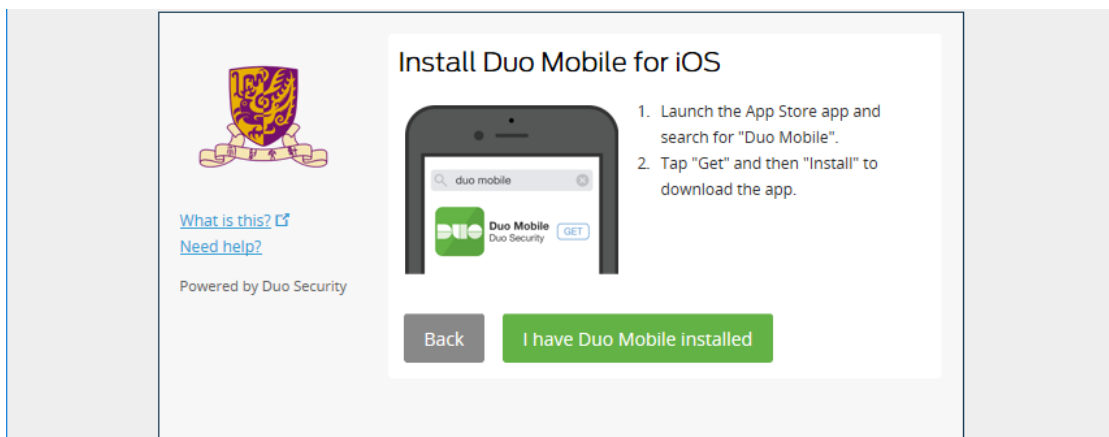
What is this?
Need help?

Powered by Duo Security

Install Duo Mobile for iOS

duo mobile

DUO Duo Mobile
Duo Security
GET

1. Launch the App Store app and search for "Duo Mobile".
2. Tap "Get" and then "Install" to download the app.

Back

I have Duo Mobile installed